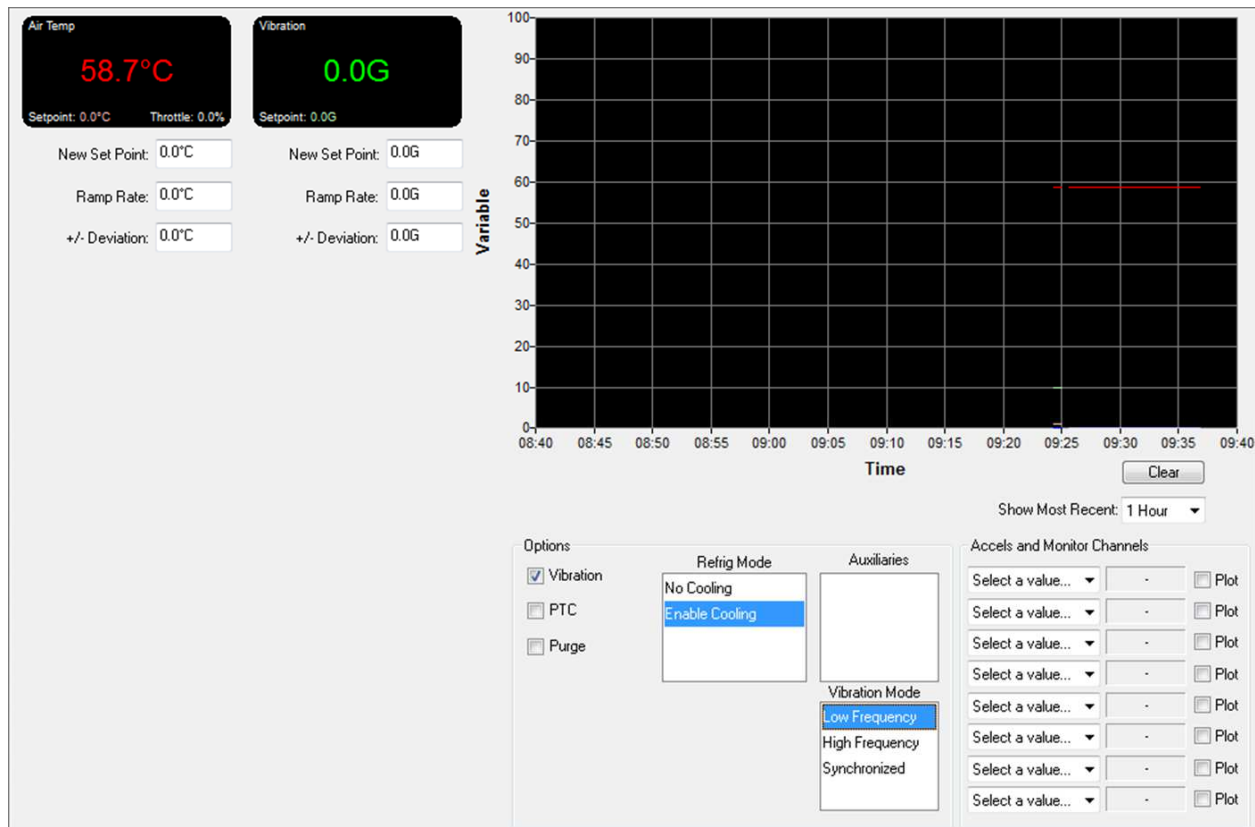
Air Temp
58.7°C
Setpoint: 0.0°C Throttle: 0.0%

Vibration
0.0G
Setpoint: 0.0G

New Set Point: 0.0°C
Ramp Rate: 0.0°C
+/- Deviation: 0.0°C

New Set Point: 0.0G
Ramp Rate: 0.0G
+/- Deviation: 0.0G

100
90
80
70
60
50
40
30
20
10
0
Variable
08:40 08:45 08:50 08:55 09:00 09:05 09:10 09:15 09:20 09:25 09:30 09:35 09:40
Time

Clear

Show Most Recent: 1 Hour

Options
Vibration
PTC
Purge

Refrig Mode
No Cooling
Enable Cooling

Auxiliaries

Vibration Mode
Low Frequency
High Frequency
Synchronized

Accels and Monitor Channels
Select a value... - Plot
Select a value... - Plot
Select a value... - Plot
Select a value... - Plot
Select a value... - Plot
Select a value... - Plot
Select a value... - Plot
Select a value... - Plot